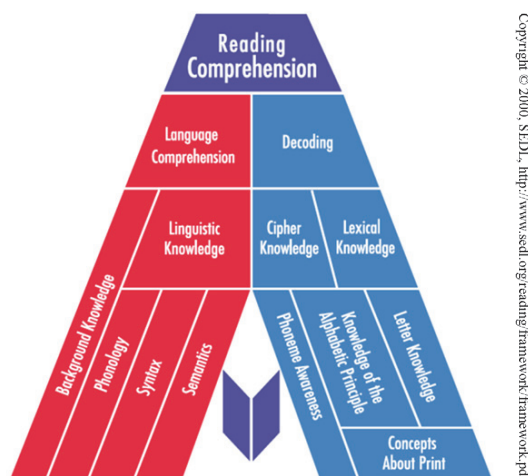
Reading Comprehension

Language Comprehension

Decoding

Linguistic Knowledge

Cipher Knowledge

Lexical Knowledge

Background Knowledge

Phonology

Syntax

Semantics

Phoneme Awareness

Knowledge of the Alphabetic Principle

Letter Knowledge

Concepts About Print

Copyright © 2000, SEDL, http://www.sedl.org/reading/framework/framework.p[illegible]